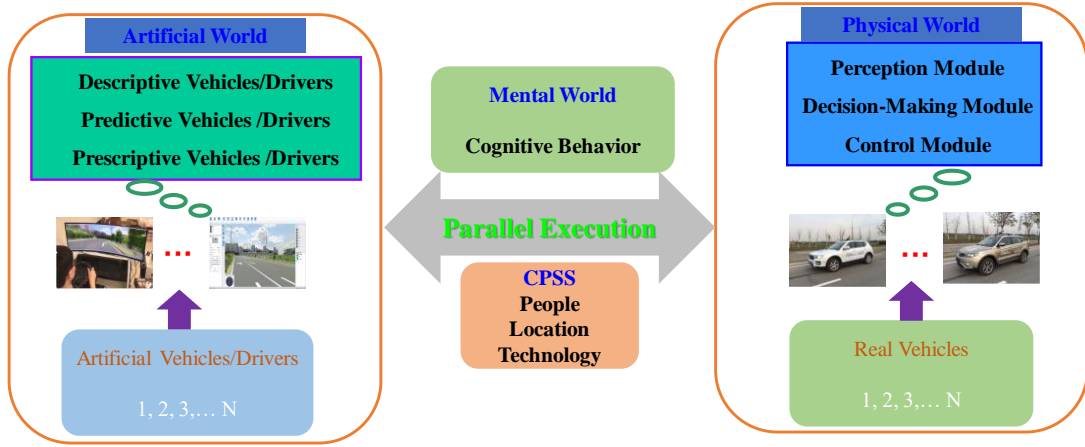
Artificial World

Descriptive Vehicles/Drivers
Predictive Vehicles /Drivers
Prescriptive Vehicles /Drivers

...

Artificial Vehicles/Drivers

1, 2, 3,… N

Mental World

Cognitive Behavior

Parallel Execution

CPSS
People
Location
Technology

Physical World

Perception Module
Decision-Making Module
Control Module

...

Real Vehicles

1, 2, 3,… N